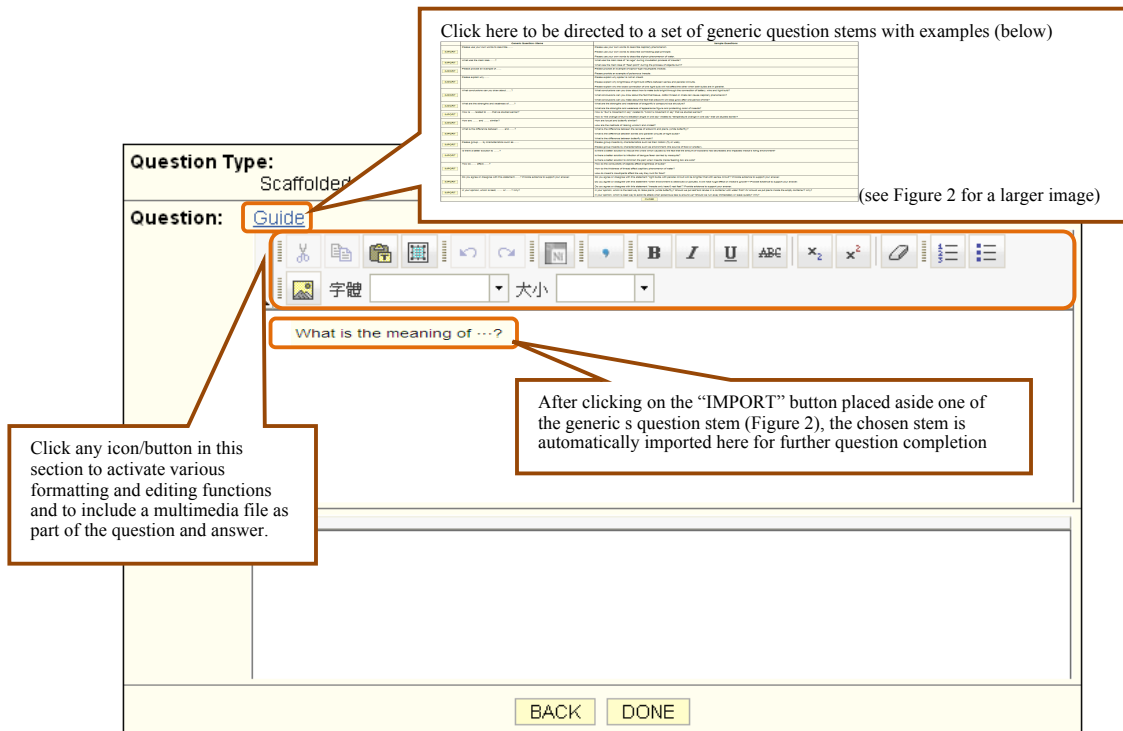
Click here to be directed to a set of generic question stems with examples (below)

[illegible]

(see Figure 2 for a larger image)

Question Type:
Scaffolded

Question: Guide

B I U ABC $x_2$ $x^2$

字體 大小

What is the meaning of …?

After clicking on the "IMPORT" button placed aside one of the generic s question stem (Figure 2), the chosen stem is automatically imported here for further question completion

Click any icon/button in this section to activate various formatting and editing functions and to include a multimedia file as part of the question and answer.

BACK DONE